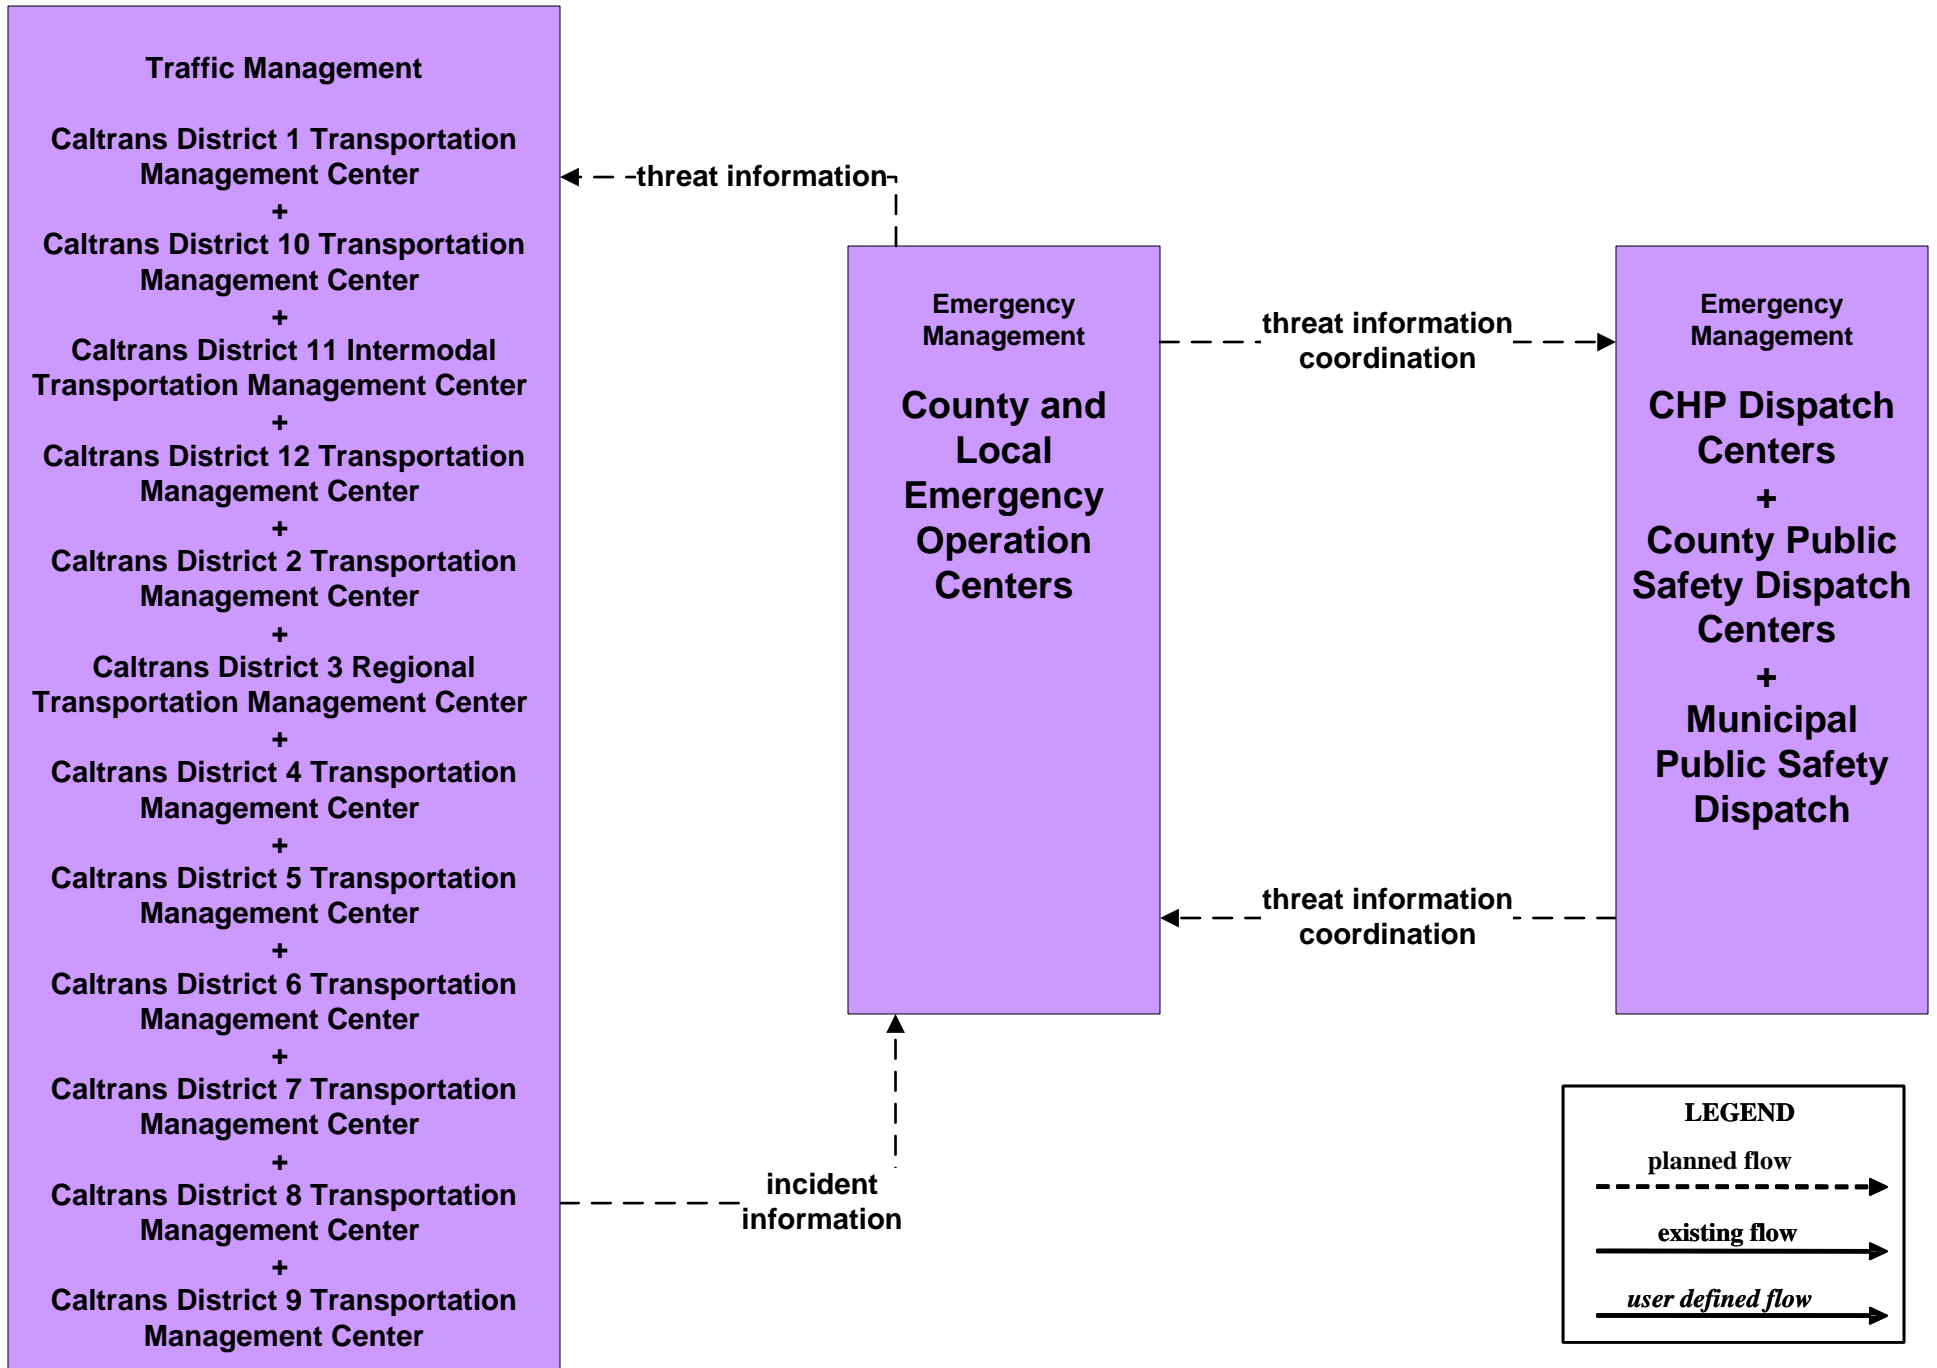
Traffic Management

Caltrans District 1 Transportation Management Center
+
Caltrans District 10 Transportation Management Center
+
Caltrans District 11 Intermodal Transportation Management Center
+
Caltrans District 12 Transportation Management Center
+
Caltrans District 2 Transportation Management Center
+
Caltrans District 3 Regional Transportation Management Center
+
Caltrans District 4 Transportation Management Center
+
Caltrans District 5 Transportation Management Center
+
Caltrans District 6 Transportation Management Center
+
Caltrans District 7 Transportation Management Center
+
Caltrans District 8 Transportation Management Center
+
Caltrans District 9 Transportation Management Center

threat information

Emergency Management

County and Local Emergency Operation Centers

threat information coordination

Emergency Management

CHP Dispatch Centers
+
County Public Safety Dispatch Centers
+
Municipal Public Safety Dispatch

threat information coordination

incident information

LEGEND
planned flow
existing flow
user defined flow